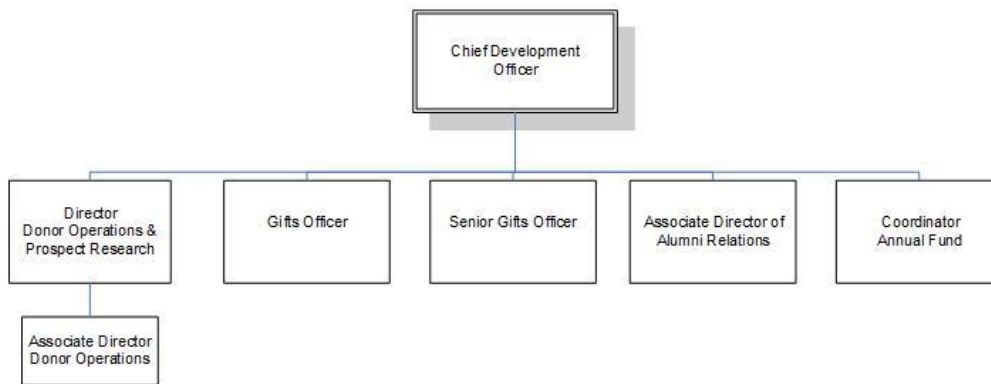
Chief Development Officer

Director
Donor Operations & Prospect Research

Gifts Officer

Senior Gifts Officer

Associate Director of Alumni Relations

Coordinator
Annual Fund

Associate Director
Donor Operations